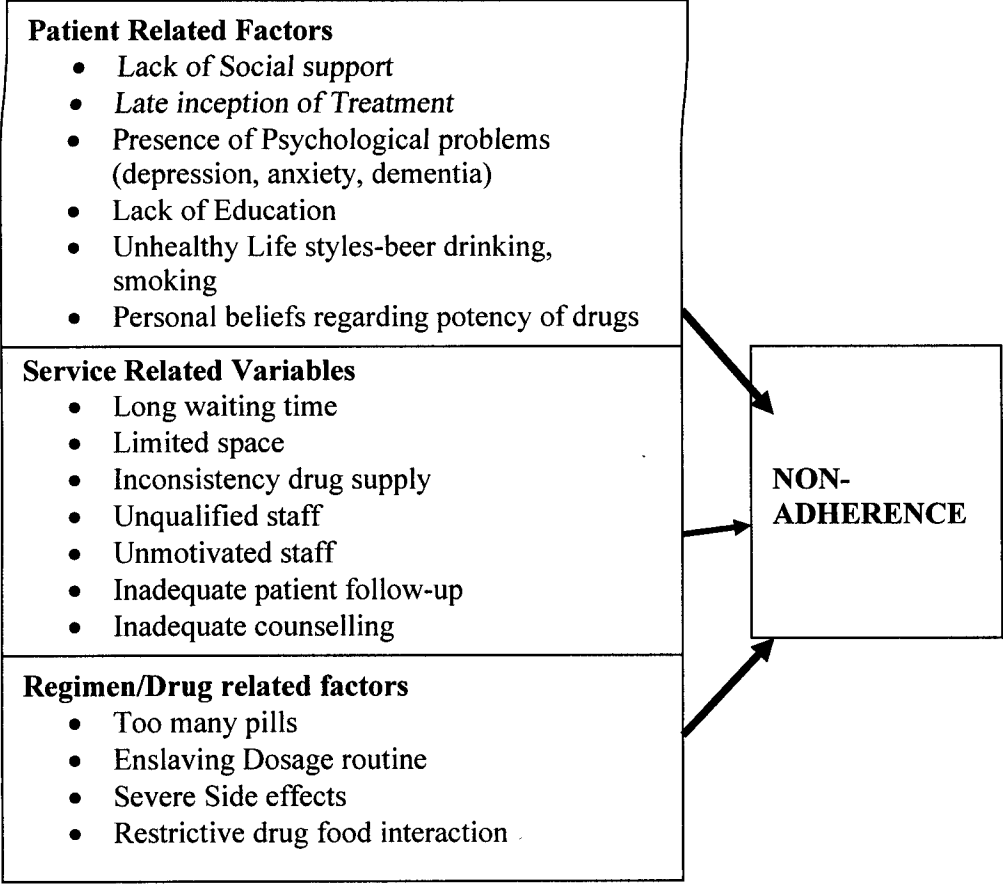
**Patient Related Factors**
- Lack of Social support
- Late inception of Treatment
- Presence of Psychological problems (depression, anxiety, dementia)
- Lack of Education
- Unhealthy Life styles-beer drinking, smoking
- Personal beliefs regarding potency of drugs

**Service Related Variables**
- Long waiting time
- Limited space
- Inconsistency drug supply
- Unqualified staff
- Unmotivated staff
- Inadequate patient follow-up
- Inadequate counselling

**Regimen/Drug related factors**
- Too many pills
- Enslaving Dosage routine
- Severe Side effects
- Restrictive drug food interaction

**NON-ADHERENCE**